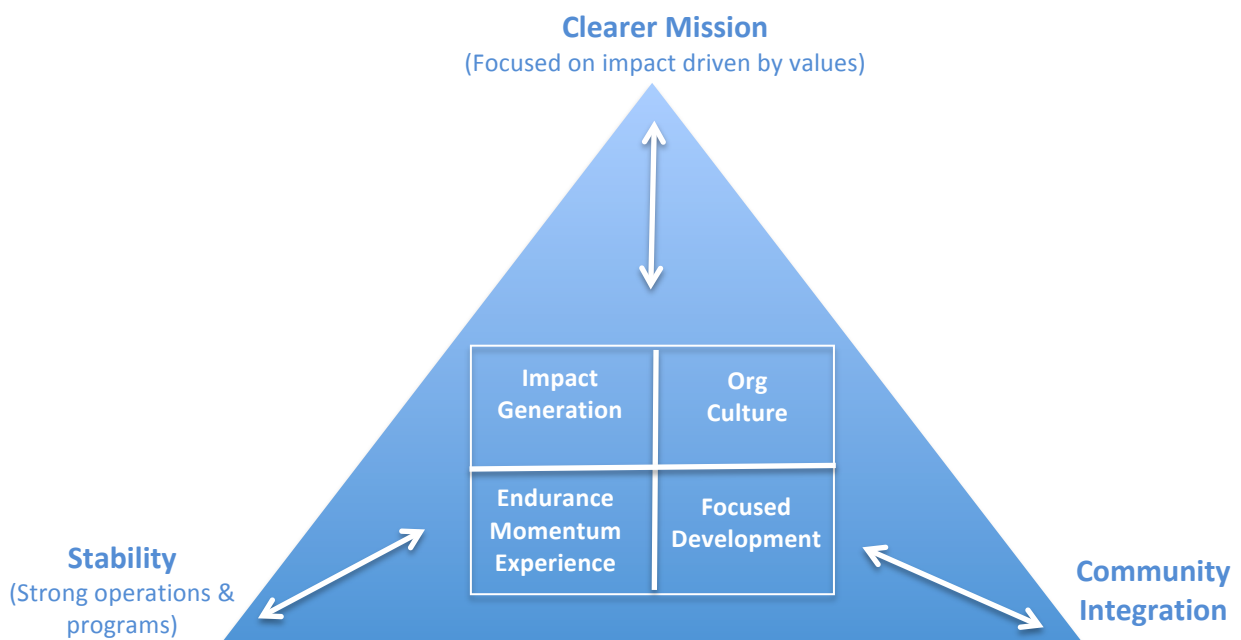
Clearer Mission
(Focused on impact driven by values)

| Impact Generation | Org Culture |
|---|---|
| Endurance Momentum Experience | Focused Development |

Stability
(Strong operations & programs)

Community Integration